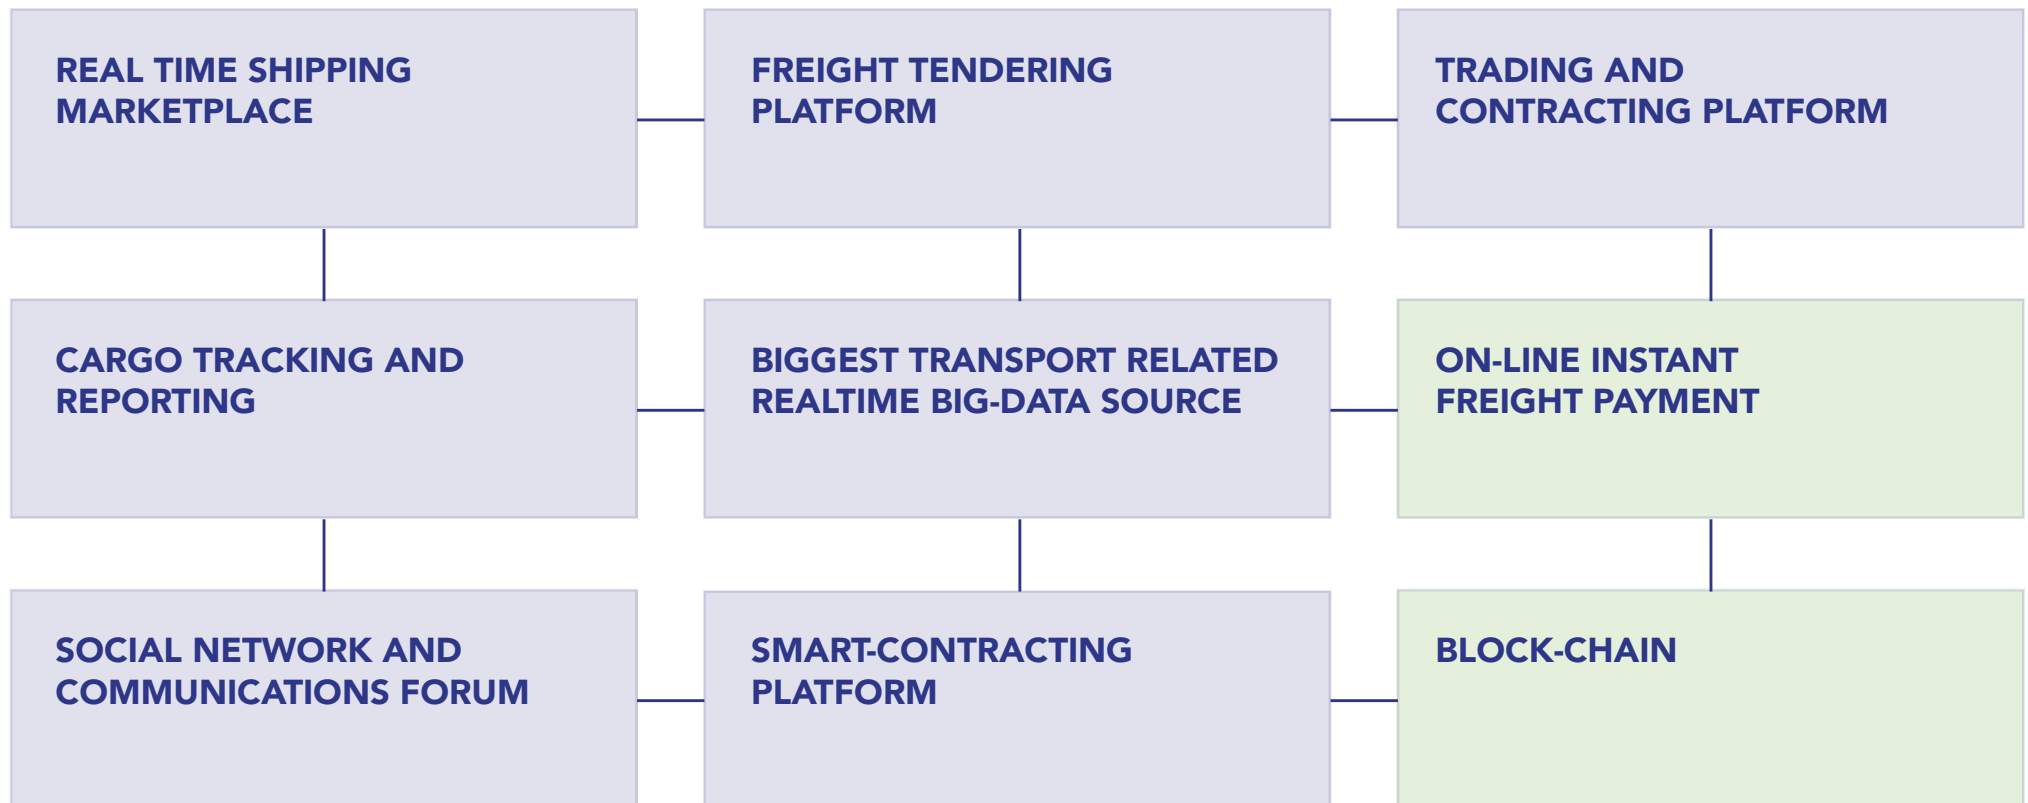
REAL TIME SHIPPING MARKETPLACE

FREIGHT TENDERING PLATFORM

TRADING AND CONTRACTING PLATFORM

CARGO TRACKING AND REPORTING

BIGGEST TRANSPORT RELATED REALTIME BIG-DATA SOURCE

ON-LINE INSTANT FREIGHT PAYMENT

SOCIAL NETWORK AND COMMUNICATIONS FORUM

SMART-CONTRACTING PLATFORM

BLOCK-CHAIN